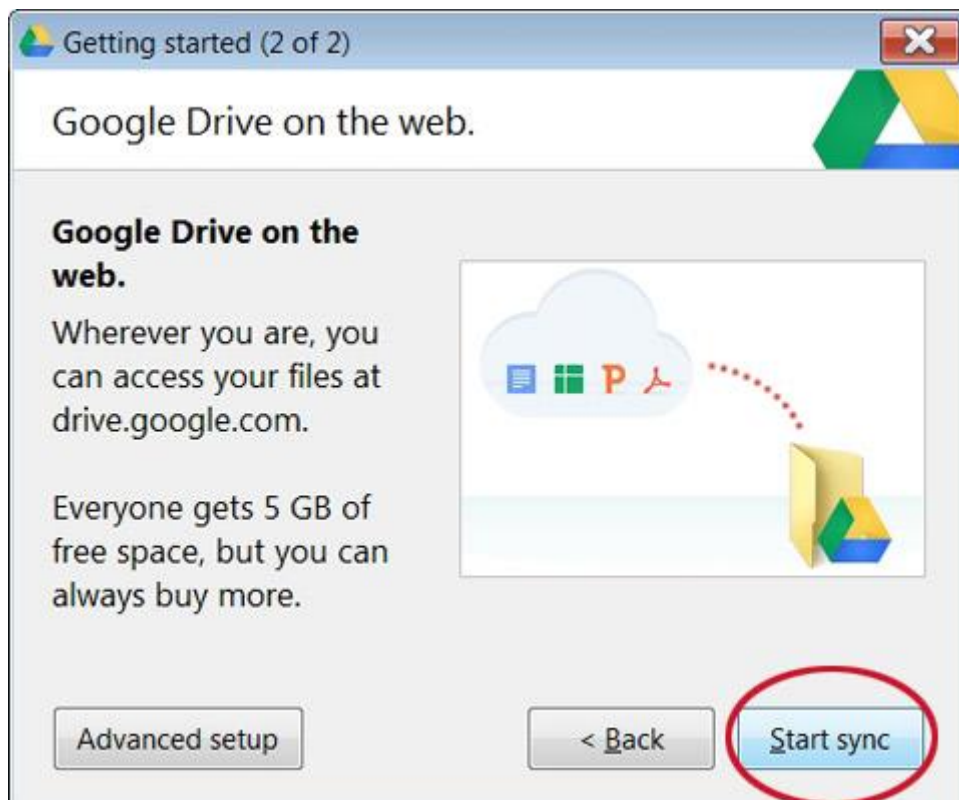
Getting started (2 of 2)

Google Drive on the web.

**Google Drive on the web.**

Wherever you are, you can access your files at drive.google.com.

Everyone gets 5 GB of free space, but you can always buy more.

Advanced setup

< Back

Start sync